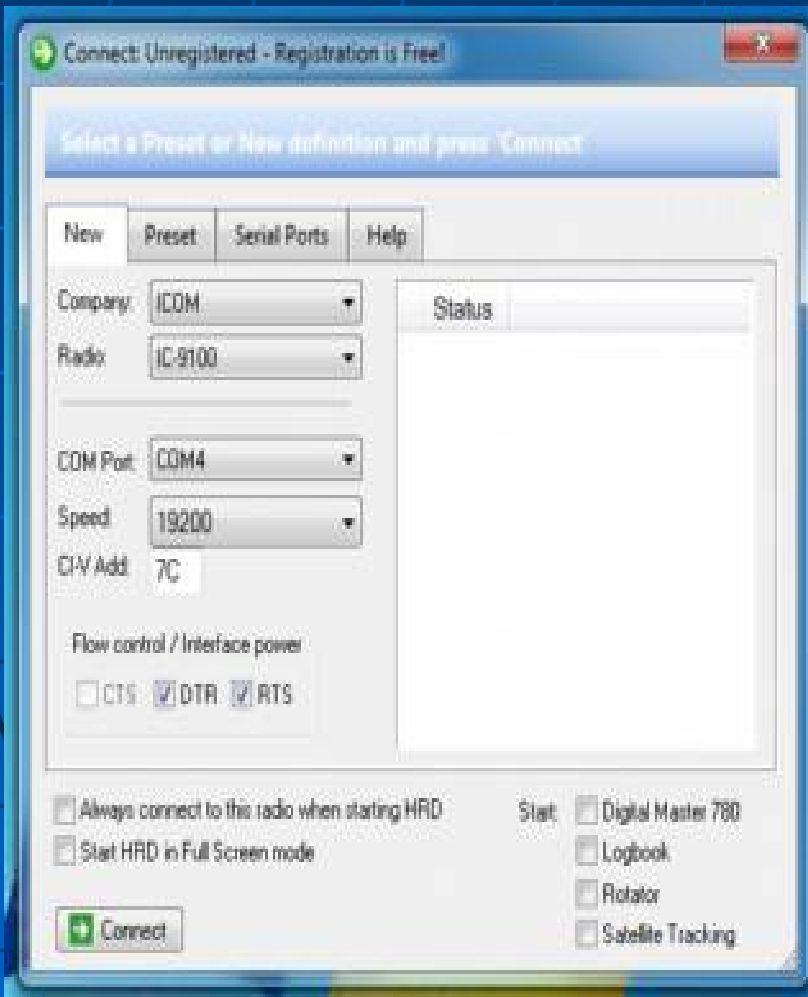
Connect: Unregistered - Registration is Free!

Select a Preset or New definition and press 'Connect'

New
Preset
Serial Ports
Help

Company: ICOM
Radio: IC-9100

COM Port: COM4
Speed: 19200
CI-V Add: 7C

Flow control / Interface power
CTS DTR RTS

Status

Always connect to this radio when starting HRD
Start HRD in Full Screen mode

Start: Digital Master 780
Logbook
Rotator
Satellite Tracking

Connect